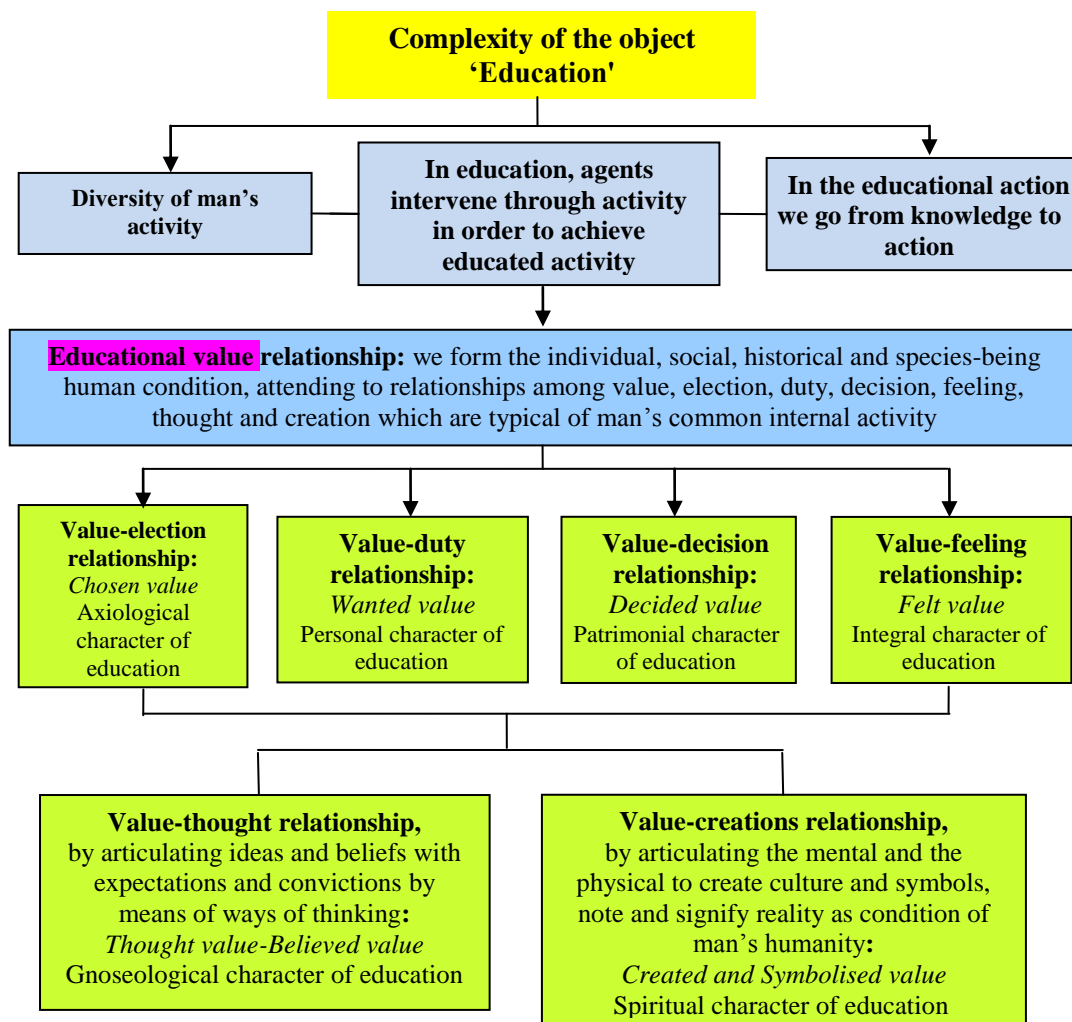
Complexity of the object 'Education'

Diversity of man's activity

In education, agents intervene through activity in order to achieve educated activity

In the educational action we go from knowledge to action

Educational value relationship: we form the individual, social, historical and species-being human condition, attending to relationships among value, election, duty, decision, feeling, thought and creation which are typical of man's common internal activity

Value-election relationship: Chosen value Axiological character of education

Value-duty relationship: Wanted value Personal character of education

Value-decision relationship: Decided value Patrimonial character of education

Value-feeling relationship: Felt value Integral character of education

Value-thought relationship, by articulating ideas and beliefs with expectations and convictions by means of ways of thinking: Thought value-Believed value Gnoseological character of education

Value-creations relationship, by articulating the mental and the physical to create culture and symbols, note and signify reality as condition of man's humanity: Created and Symbolised value Spiritual character of education